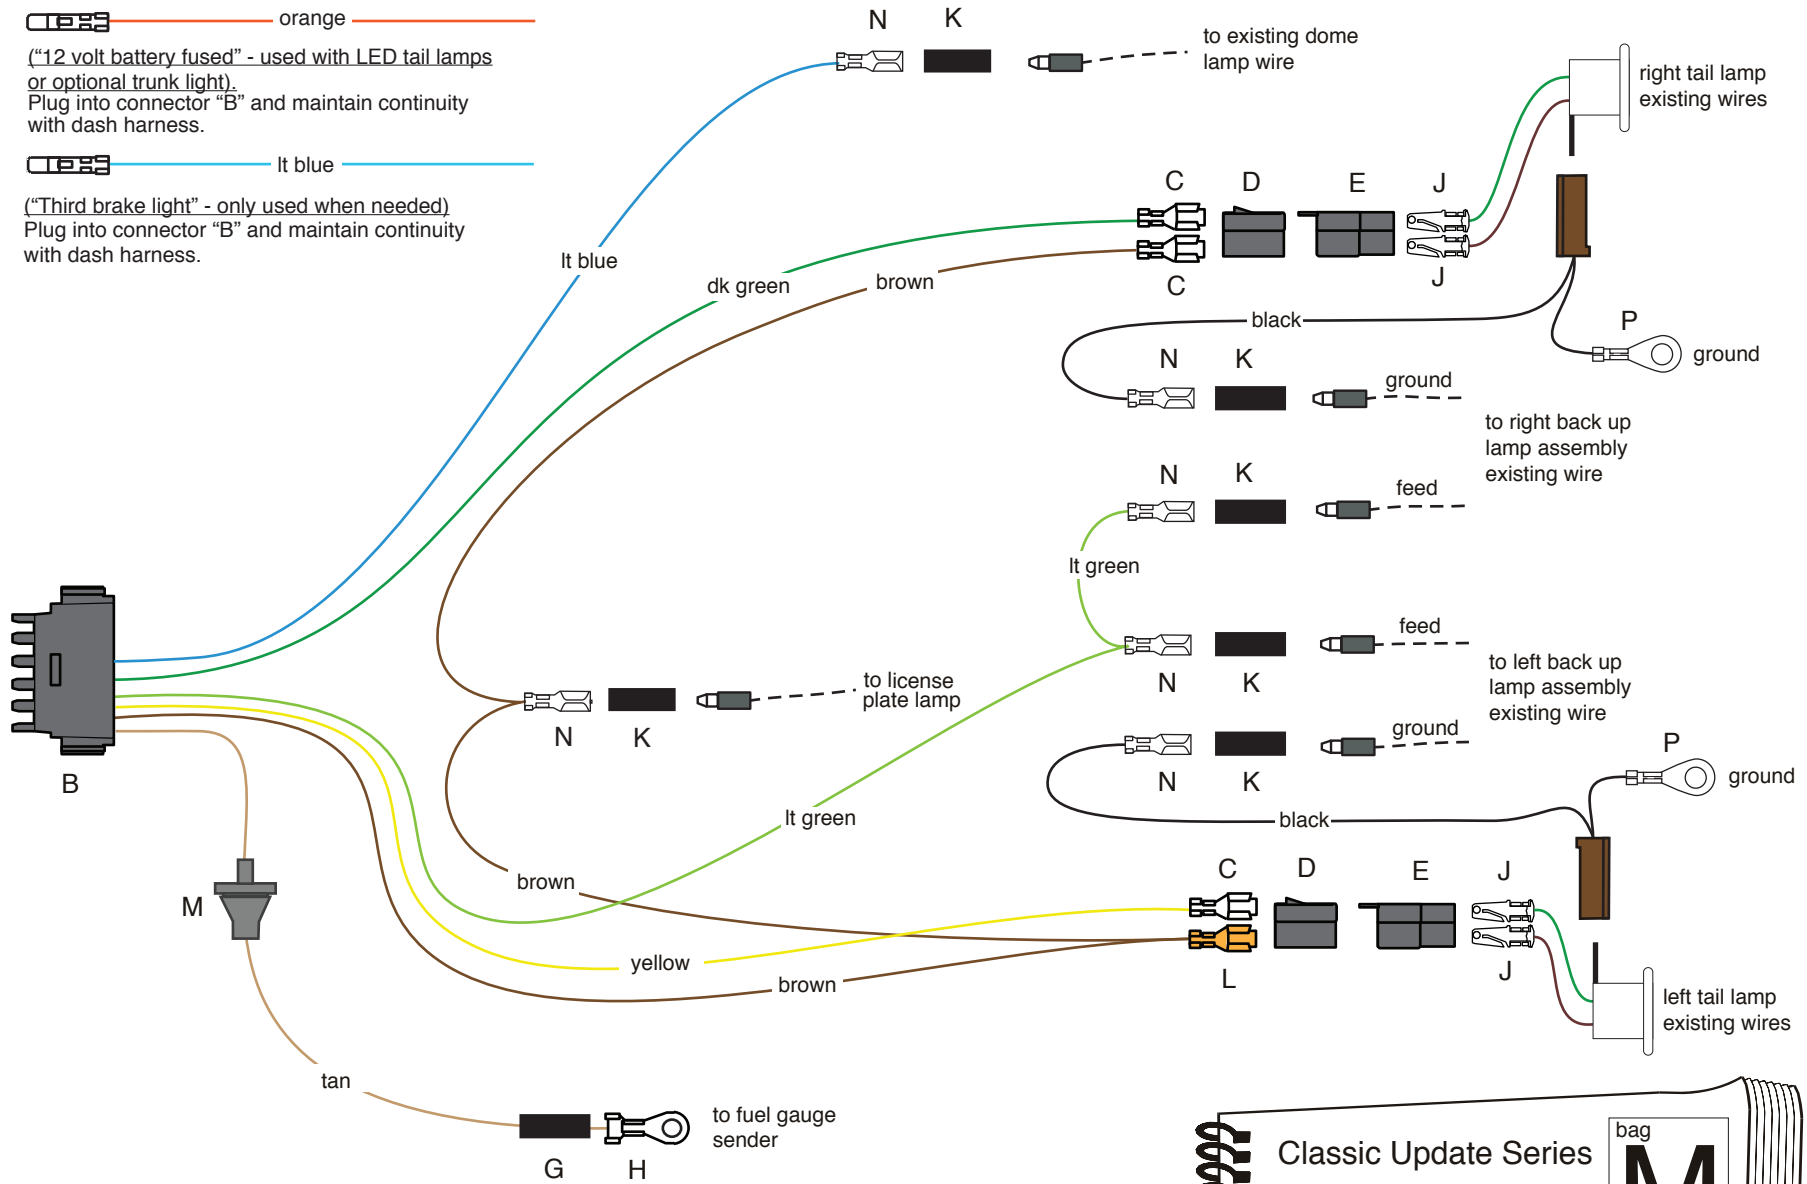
orange

("12 volt battery fused" - used with LED tail lamps or optional trunk light).
Plug into connector "B" and maintain continuity with dash harness.

lt blue

("Third brake light" - only used when needed)
Plug into connector "B" and maintain continuity with dash harness.

N K
to existing dome lamp wire

right tail lamp existing wires

C D E J
C J

lt blue
dk green
brown

black
P
ground

N K
ground
to right back up lamp assembly existing wire

N K
feed
lt green
feed
N K
to left back up lamp assembly existing wire

N K
ground
N K
P
ground
black

to license plate lamp
N K

B
M

lt green
brown
C D E J
yellow
L J
brown

left tail lamp existing wires

tan
to fuel gauge sender
G H

Classic Update Series
bag
M